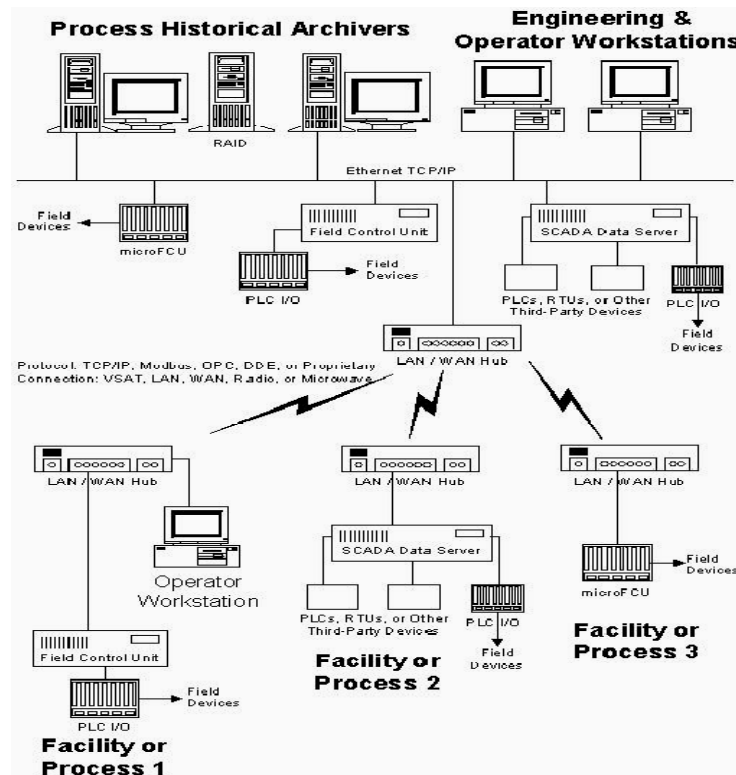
Process Historical Archivers

Engineering & Operator Workstations

RAID

Ethernet TCP/IP

Field Devices

microFCU

Field Control Unit

PLC I/O

Field Devices

SCADA Data Server

PLCs, RTUs, or Other Third-Party Devices

PLC I/O

Field Devices

Protocol: TCP/IP, Modbus, OPC, DDE, or Proprietary
Connection: VSAT, LAN, WAN, Radio, or Microwave

LAN / WAN Hub

LAN / WAN Hub

Operator Workstation

Field Control Unit

PLC I/O

Field Devices

Facility or Process 1

LAN / WAN Hub

SCADA Data Server

PLCs, RTUs, or Other Third-Party Devices

PLC I/O

Field Devices

Facility or Process 2

LAN / WAN Hub

microFCU

Field Devices

Facility or Process 3